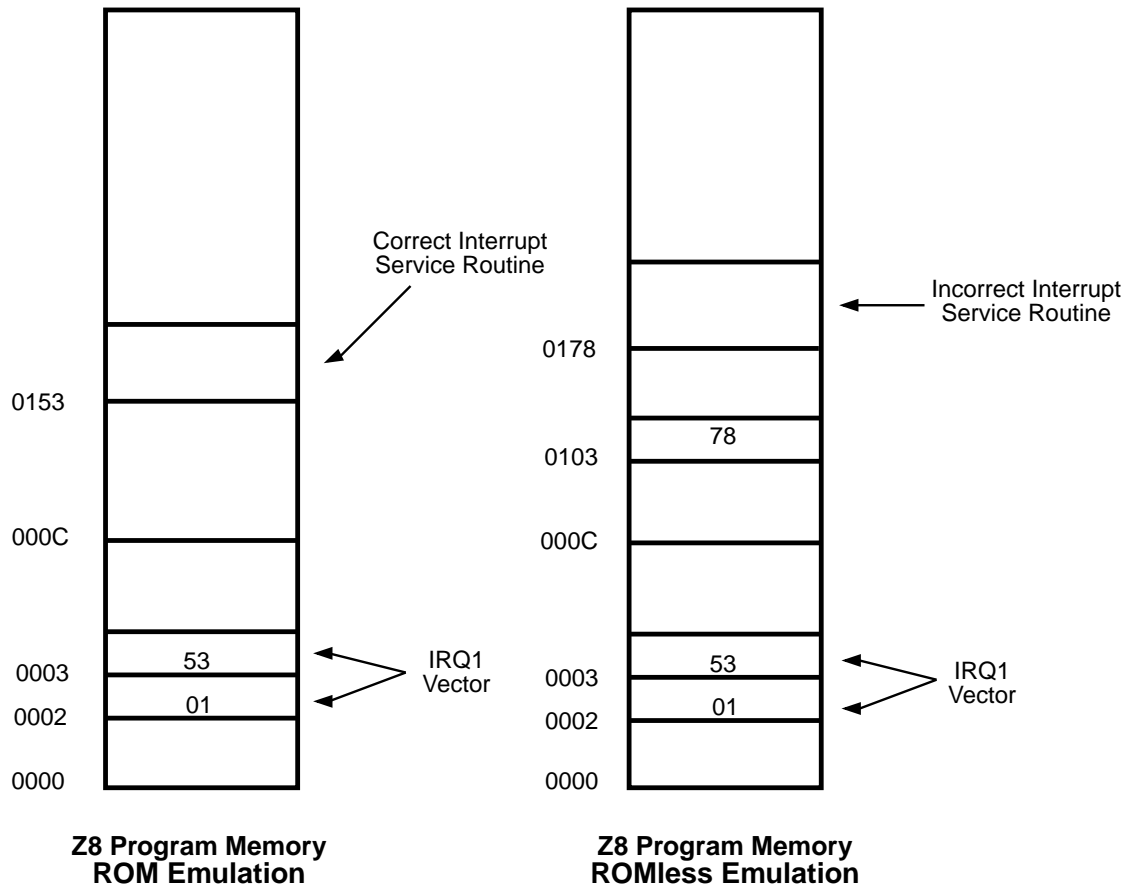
Correct Interrupt Service Routine

0153

000C

53

0003

01

0002

0000

IRQ1 Vector

Z8 Program Memory
ROM Emulation

Incorrect Interrupt Service Routine

0178

78

0103

000C

53

0003

01

0002

0000

IRQ1 Vector

Z8 Program Memory
ROMless Emulation